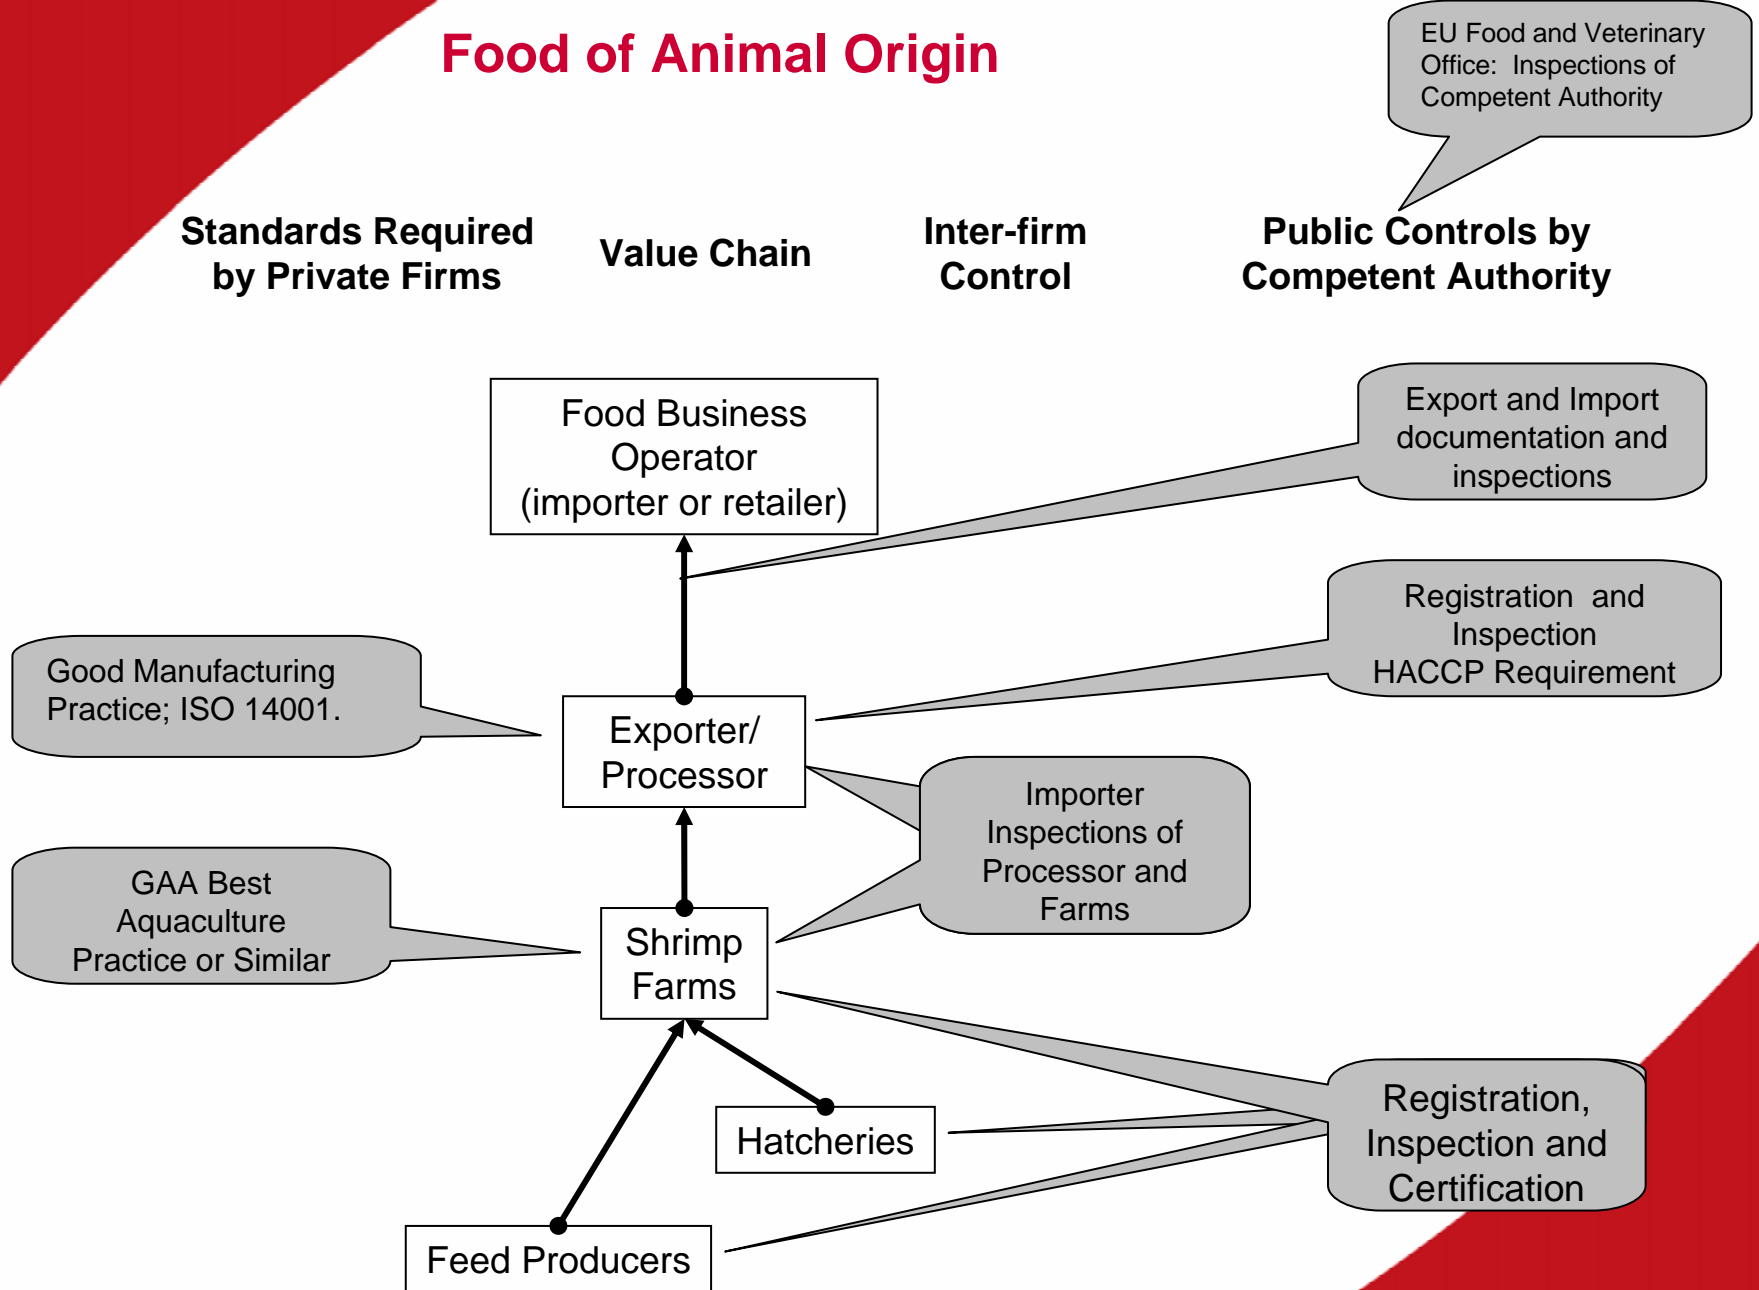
Food of Animal Origin

EU Food and Veterinary Office: Inspections of Competent Authority

Standards Required by Private Firms

Value Chain

Inter-firm Control

Public Controls by Competent Authority

Food Business Operator (importer or retailer)

Export and Import documentation and inspections

Registration and Inspection HACCP Requirement

Good Manufacturing Practice; ISO 14001.

Exporter/ Processor

Importer Inspections of Processor and Farms

GAA Best Aquaculture Practice or Similar

Shrimp Farms

Hatcheries

Registration, Inspection and Certification

Feed Producers